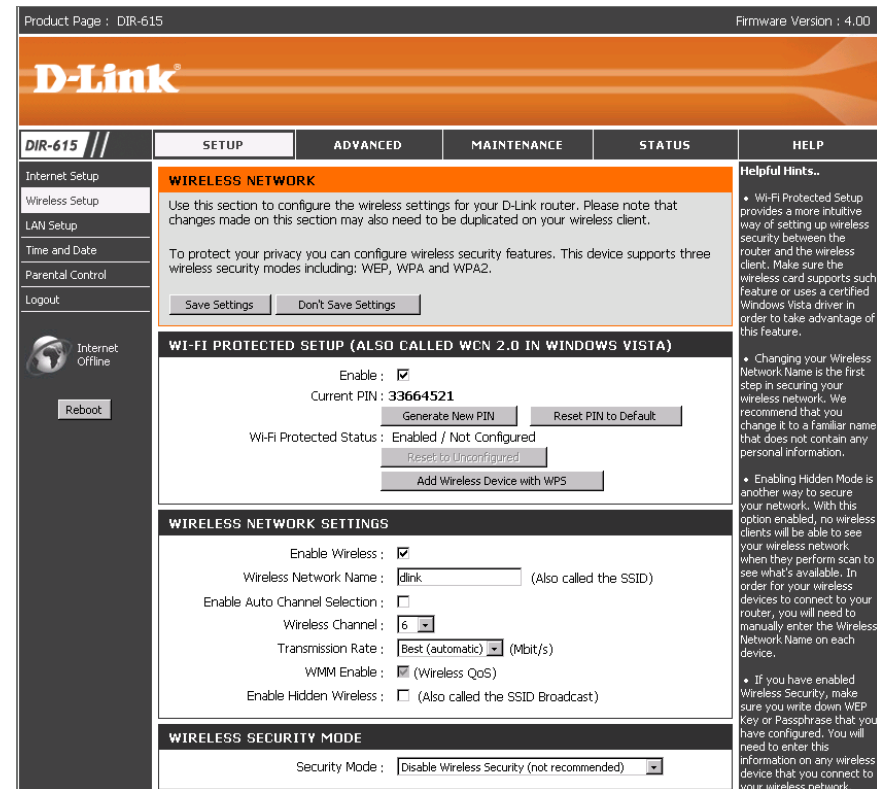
Product Page : DIR-615

Firmware Version : 4.00

D-Link

DIR-615

SETUP

ADVANCED

MAINTENANCE

STATUS

HELP

Internet Setup

Wireless Setup

LAN Setup

Time and Date

Parental Control

Logout

Internet Offline

Reboot

WIRELESS NETWORK

Use this section to configure the wireless settings for your D-Link router. Please note that changes made on this section may also need to be duplicated on your wireless client.

To protect your privacy you can configure wireless security features. This device supports three wireless security modes including: WEP, WPA and WPA2.

Save Settings

Don't Save Settings

WI-FI PROTECTED SETUP (ALSO CALLED WCN 2.0 IN WINDOWS VISTA)

Enable : ☑

Current PIN : 33664521

Generate New PIN

Reset PIN to Default

Wi-Fi Protected Status : Enabled / Not Configured

Reset to Unconfigured

Add Wireless Device with WPS

WIRELESS NETWORK SETTINGS

Enable Wireless : ☑

Wireless Network Name : dlink (Also called the SSID)

Enable Auto Channel Selection : ☐

Wireless Channel : 6

Transmission Rate : Best (automatic) (Mbit/s)

WMM Enable : ☑ (Wireless QoS)

Enable Hidden Wireless : ☐ (Also called the SSID Broadcast)

WIRELESS SECURITY MODE

Security Mode : Disable Wireless Security (not recommended)

Helpful Hints..

• Wi-Fi Protected Setup provides a more intuitive way of setting up wireless security between the router and the wireless client. Make sure the wireless card supports such feature or uses a certified Windows Vista driver in order to take advantage of this feature.

• Changing your Wireless Network Name is the first step in securing your wireless network. We recommend that you change it to a familiar name that does not contain any personal information.

• Enabling Hidden Mode is another way to secure your network. With this option enabled, no wireless clients will be able to see your wireless network when they perform scan to see what's available. In order for your wireless devices to connect to your router, you will need to manually enter the Wireless Network Name on each device.

• If you have enabled Wireless Security, make sure you write down WEP Key or Passphrase that you have configured. You will need to enter this information on any wireless device that you connect to your wireless network.